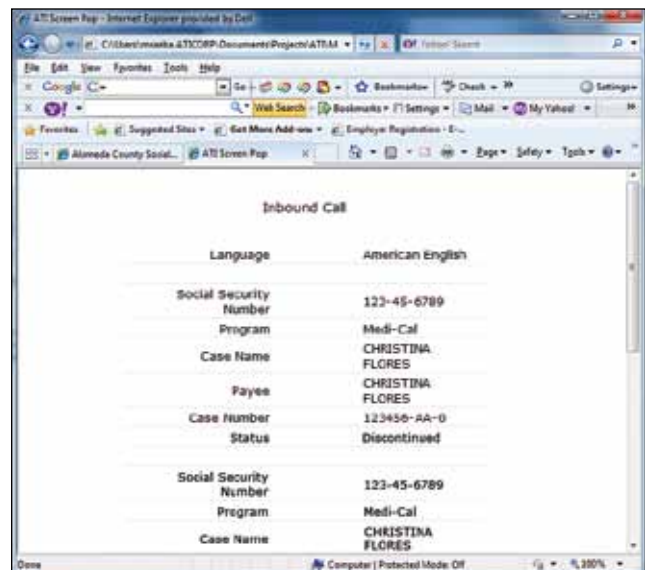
ATI Screen Pop - Internet Explorer provided by Dell

C:\Users\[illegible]\ATICORP\Documents\Projects\ATI\M

Yahoo! Search

File Edit View Favorites Tools Help

Google

Go

Bookmarks

Check

Settings

Web Search

Bookmarks

Settings

Mail

My Yahoo!

Favorites

Suggested Sites

Get More Add-ons

Employer Registration - E-...

Alameda County Social...

ATI Screen Pop

Page

Safety

Tools

Inbound Call

| | |
|---|---|
| Language | American English |
| Social Security Number | 123-45-6789 |
| Program | Medi-Cal |
| Case Name | CHRISTINA FLORES |
| Payee | CHRISTINA FLORES |
| Case Number | 123456-AA-0 |
| Status | Discontinued |
| Social Security Number | 123-45-6789 |
| Program | Medi-Cal |
| Case Name | CHRISTINA FLORES |

Done

Computer | Protected Mode: Off

100%